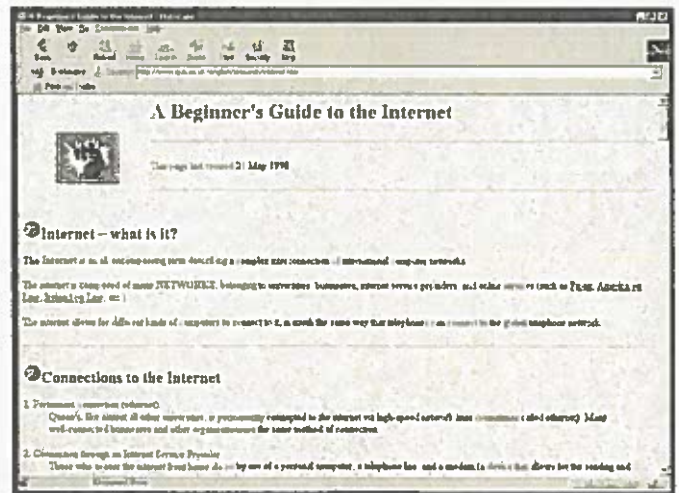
A Beginner's Guide to the Internet

This page last revised 21 May 1998

Internet – what is it?

The Internet is an all encompassing term describing a complex interconnection of international computer networks.

The internet is composed of many NETWORKS, belonging to universities, businesses, internet service providers, and online services (such as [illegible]).

The internet allows for different kinds of computers to connect to it, in much the same way that telephones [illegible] the global telephone network.

Connections to the Internet

1. Permanent connection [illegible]
Queen's, like almost all other universities, is permanently connected to the internet via high-speed network lines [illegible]. Many well-connected businesses and other organizations use the same method of connection.

2. Connection through an Internet Service Provider
Those who access the internet from home do so by use of a personal computer, a telephone line, and a modem (a device that allows for the sending and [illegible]